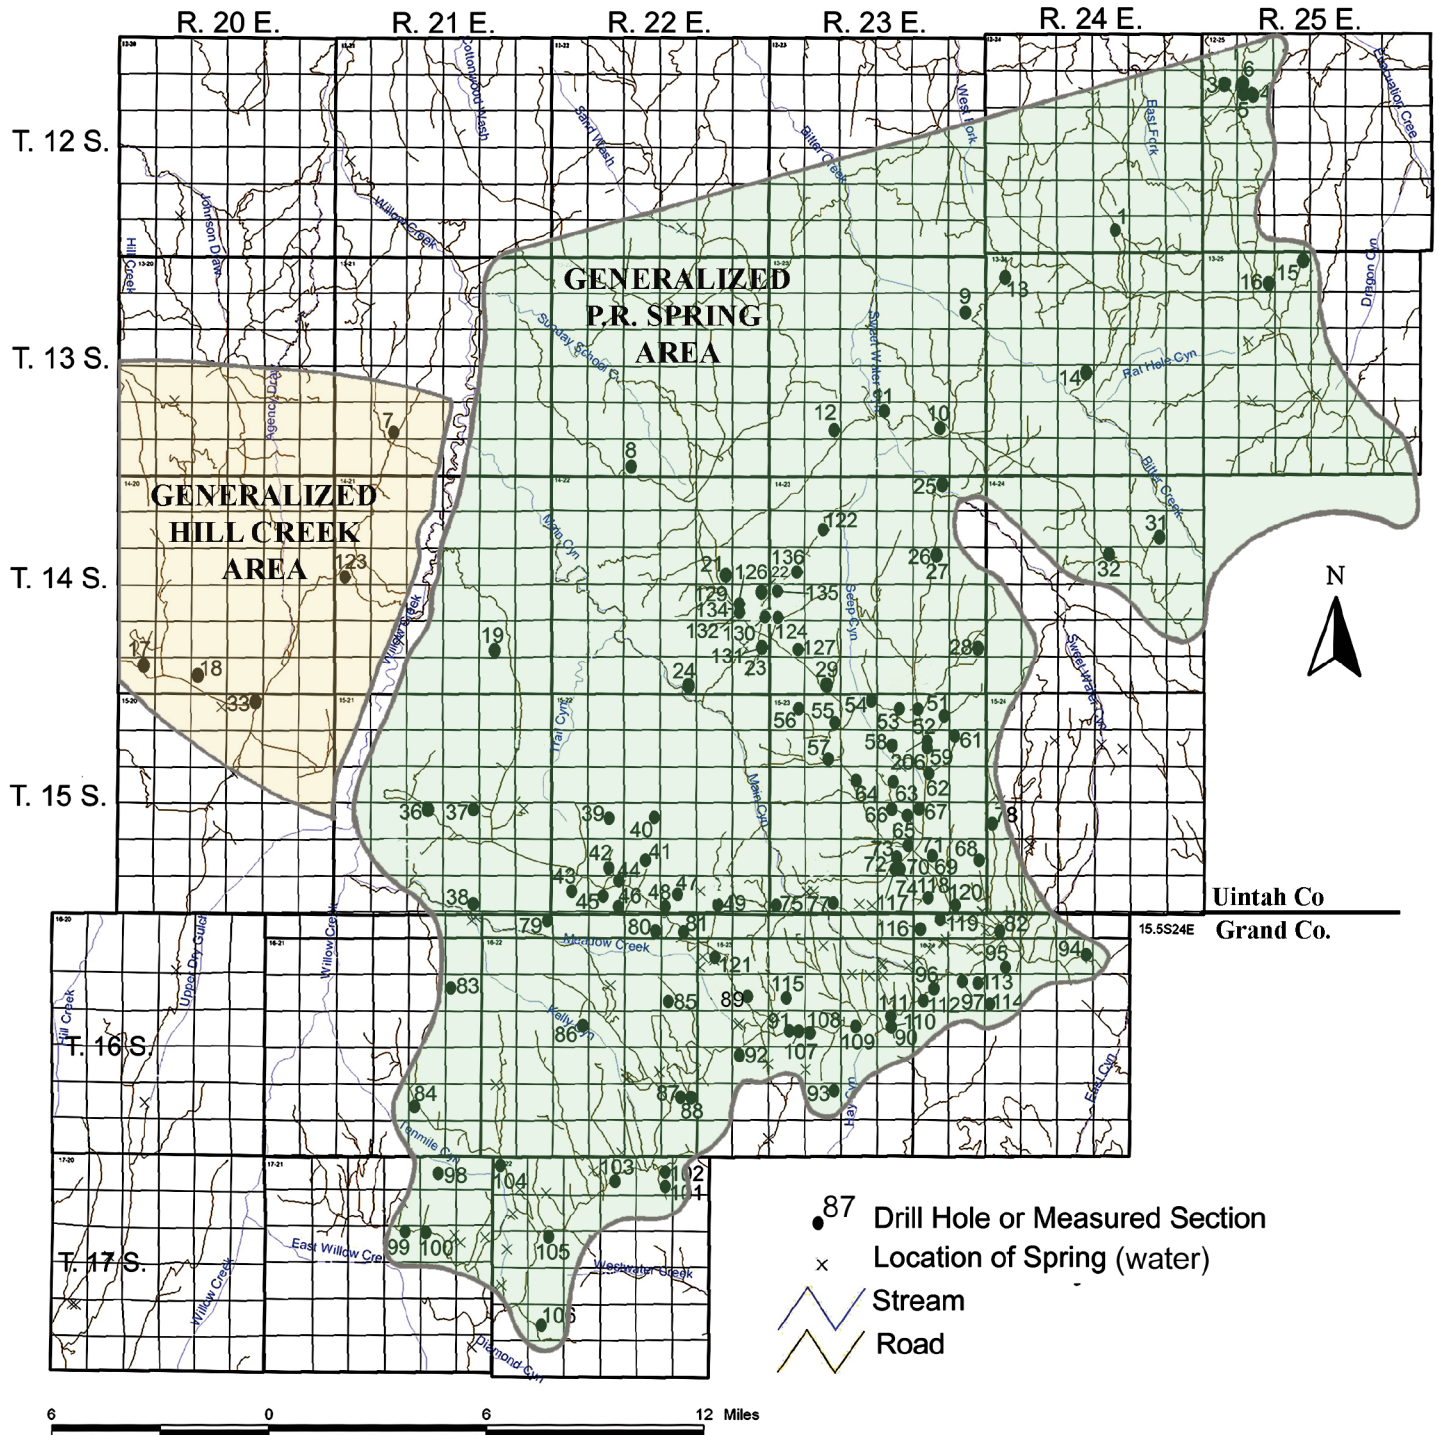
R. 20 E. R. 21 E. R. 22 E. R. 23 E. R. 24 E. R. 25 E.

T. 12 S.

T. 13 S.

T. 14 S.

T. 15 S.

T. 16 S.

T. 17 S.

GENERALIZED P.R. SPRING AREA

GENERALIZED HILL CREEK AREA

Cottonwood Wash
Sand Wash
Bitter Creek
West Fork
East Fork
Evacuation Cree
Johnson Draw
Willow Creek
Hill Creek
Sunday School C
Sweet Water C
Rat Hole Cyn
Dragon Cyn
Agency Draw
Bitter Creek
Main Cyn
Seep Cyn
Trail Cyn
Willow Creek
Sweet Water Cyn
Main Cyn
Meadow Creek
Kelly Cyn
Hay Cyn
East Cyn
Upper Dry Gulch
Hill Creek
Willow Creek
Tenmile Cyn
East Willow Cre
Willow Creek
Westwater Creek
Diamond Cyn

1 2 3 4 5 6 7 8 9 10 11 12 13 14 15 16 17 18 19 21 22 23 24 25 26 27 28 29 31 32 33 36 37 38 39 40 41 42 43 44 45 46 47 48 49 51 52 53 54 55 56 57 58 59 61 62 63 64 65 66 67 68 69 70 71 72 73 74 75 77 78 79 80 81 82 83 84 85 86 87 88 89 90 91 92 93 94 95 96 97 98 99 100 101 102 103 104 105 106 107 108 109 110 111 112 113 114 115 116 117 118 119 120 121 122 123 124 126 127 129 130 131 132 134 135 136 206

Uintah Co
Grand Co.
15.5S24E

N

87 Drill Hole or Measured Section
× Location of Spring (water)
Stream
Road

6 0 6 12 Miles